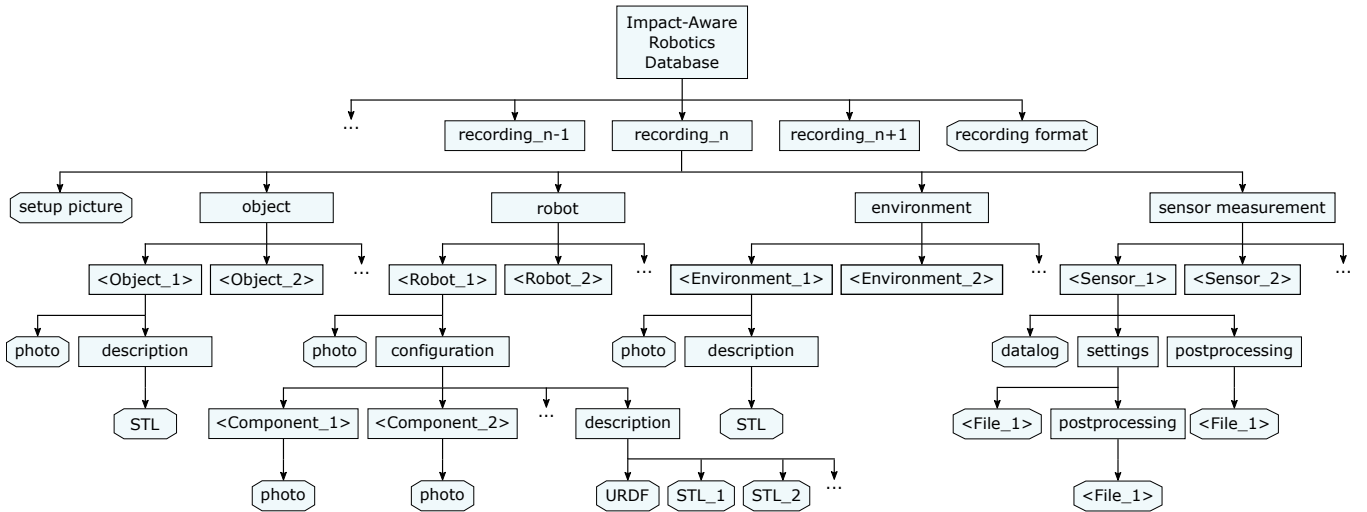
Impact-Aware Robotics Database

...
recording_n-1
recording_n
recording_n+1
recording format

setup picture
object
robot
environment
sensor measurement

<Object_1>
<Object_2>
...
<Robot_1>
<Robot_2>
...
<Environment_1>
<Environment_2>
...
<Sensor_1>
<Sensor_2>
...

photo
description
photo
configuration
photo
description
datalog
settings
postprocessing

STL
<Component_1>
<Component_2>
...
description
STL
<File_1>
postprocessing
<File_1>

photo
photo
URDF
STL_1
STL_2
...
<File_1>